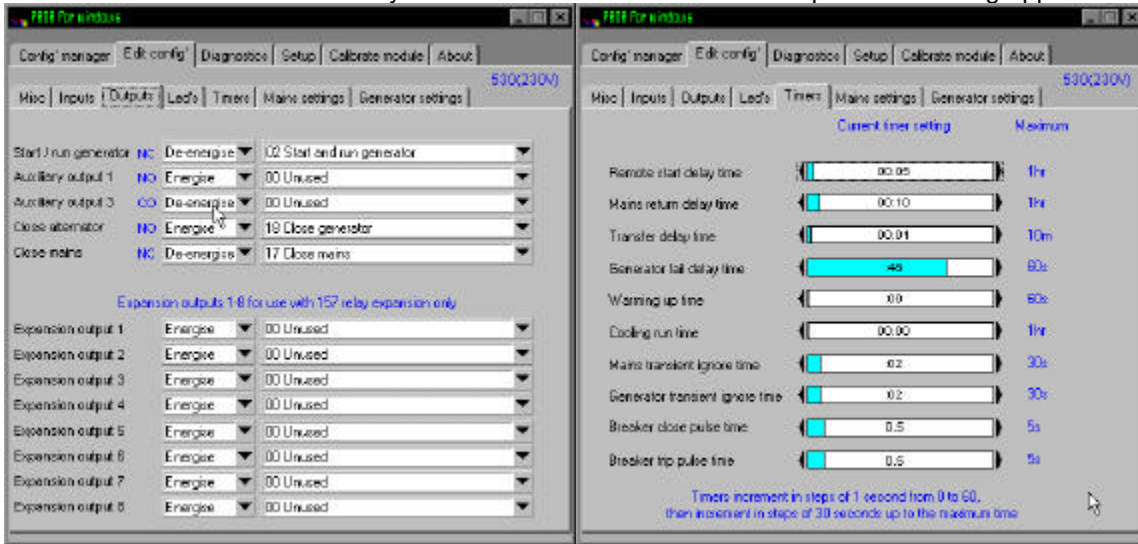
P808 For windows

Config' manager | Edit config' | Diagnostics | Setup | Calibrate module | About

530(230V)

Misc | Inputs | Outputs | Led's | Timers | Mains settings | Generator settings

| | | | |
|---|---|---|---|
| Start / run generator | NC | De-energise | 02 Start and run generator |
| Auxiliary output 1 | NO | Energise | 00 Unused |
| Auxiliary output 3 | CO | De-energise | 00 Unused |
| Close alternator | NO | Energise | 19 Close generator |
| Close mains | NC | De-energise | 17 Close mains |

Expansion outputs 1-8 for use with 157 relay expansion only

| | | |
|---|---|---|
| Expansion output 1 | Energise | 00 Unused |
| Expansion output 2 | Energise | 00 Unused |
| Expansion output 3 | Energise | 00 Unused |
| Expansion output 4 | Energise | 00 Unused |
| Expansion output 5 | Energise | 00 Unused |
| Expansion output 6 | Energise | 00 Unused |
| Expansion output 7 | Energise | 00 Unused |
| Expansion output 8 | Energise | 00 Unused |

P808 For windows

Config' manager | Edit config' | Diagnostics | Setup | Calibrate module | About

530(230V)

Misc | Inputs | Outputs | Led's | Timers | Mains settings | Generator settings

| | Current timer setting | Maximum |
|---|---|---|
| Remote start delay time | 00:05 | 1hr |
| Mains return delay time | 00:10 | 1hr |
| Transfer delay time | 00:01 | 10m |
| Generator fail delay time | 45 | 60s |
| Warming up time | 00 | 60s |
| Cooling run time | 00:00 | 1hr |
| Mains transient ignore time | 02 | 30s |
| Generator transient ignore time | 02 | 30s |
| Breaker close pulse time | 0.5 | 5s |
| Breaker trip pulse time | 0.5 | 5s |

Timers increment in steps of 1 second from 0 to 60, then increment in steps of 30 seconds up to the maximum time